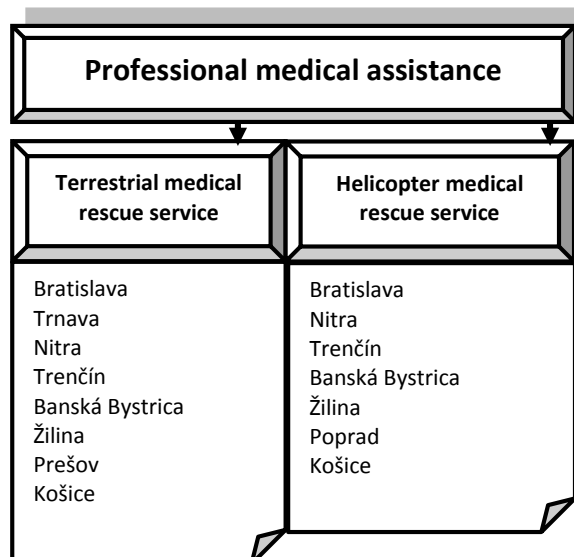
Professional medical assistance

Terrestrial medical rescue service

Bratislava
Trnava
Nitra
Trenčín
Banská Bystrica
Žilina
Prešov
Košice

Helicopter medical rescue service

Bratislava
Nitra
Trenčín
Banská Bystrica
Žilina
Poprad
Košice